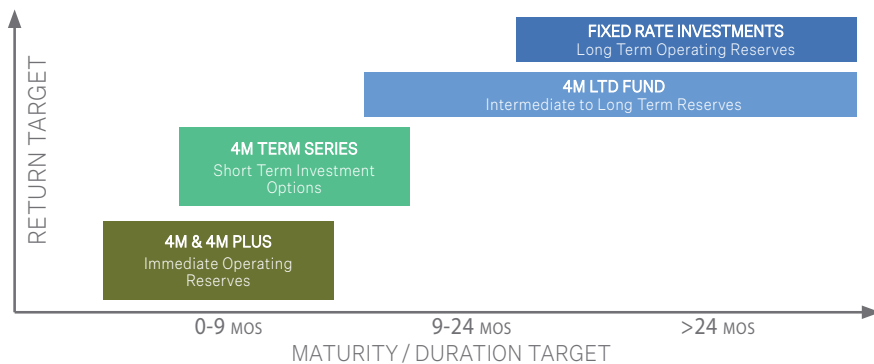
RETURN TARGET

FIXED RATE INVESTMENTS
Long Term Operating Reserves

4M LTD FUND
Intermediate to Long Term Reserves

4M TERM SERIES
Short Term Investment Options

4M & 4M PLUS
Immediate Operating Reserves

0-9 MOS
9-24 MOS
>24 MOS

MATURITY / DURATION TARGET